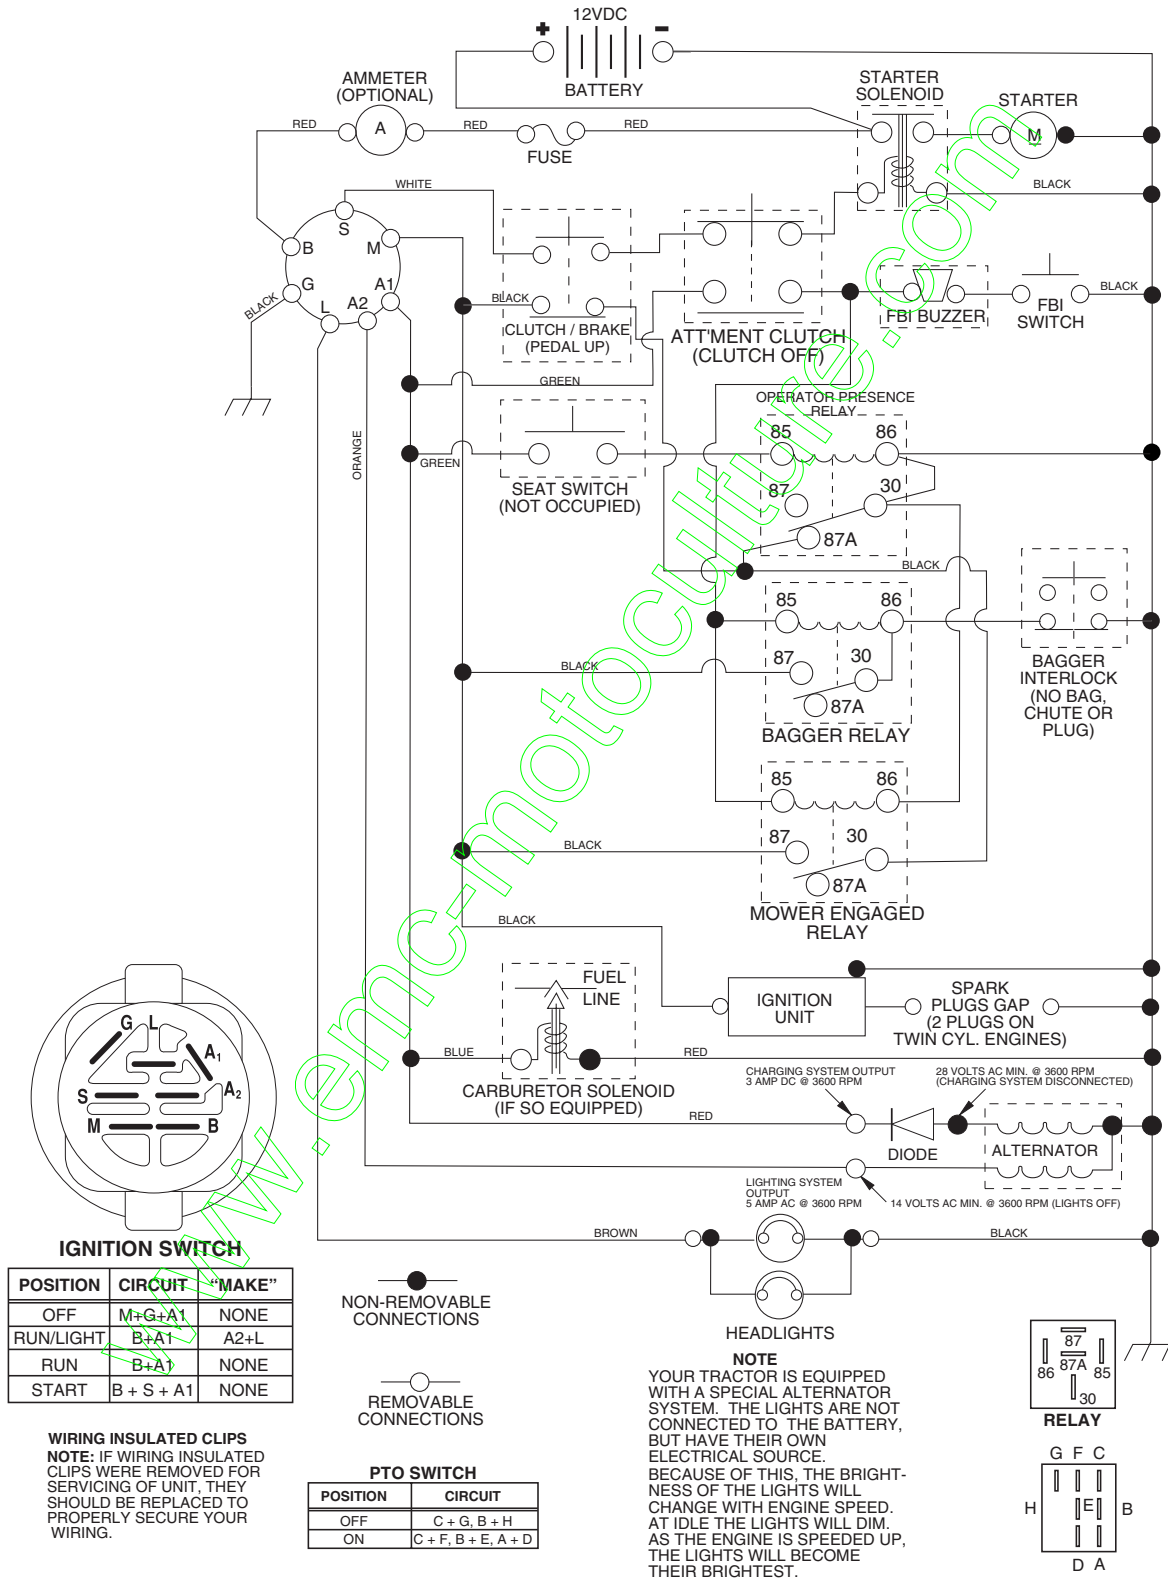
12VDC
+ −
BATTERY
AMMETER
(OPTIONAL)
A
RED RED RED
FUSE
STARTER SOLENOID
STARTER
M
BLACK
WHITE
S
B M
G A1
L A2
BLACK
BLACK
CLUTCH / BRAKE
(PEDAL UP)
ATT'MENT CLUTCH
(CLUTCH OFF)
FBI BUZZER
FBI SWITCH
BLACK
GREEN
ORANGE
GREEN
SEAT SWITCH
(NOT OCCUPIED)
OPERATOR PRESENCE RELAY
85 86
87 30
87A
BLACK
85 86
87 30
87A
BAGGER RELAY
BLACK
BAGGER INTERLOCK
(NO BAG, CHUTE OR PLUG)
85 86
87 30
87A
MOWER ENGAGED RELAY
BLACK
BLACK
FUEL LINE
IGNITION UNIT
SPARK PLUGS GAP
(2 PLUGS ON TWIN CYL. ENGINES)
BLUE
RED
CARBURETOR SOLENOID
(IF SO EQUIPPED)
CHARGING SYSTEM OUTPUT
3 AMP DC @ 3600 RPM
28 VOLTS AC MIN. @ 3600 RPM
(CHARGING SYSTEM DISCONNECTED)
RED
DIODE
ALTERNATOR
LIGHTING SYSTEM OUTPUT
5 AMP AC @ 3600 RPM
14 VOLTS AC MIN. @ 3600 RPM (LIGHTS OFF)
BROWN
BLACK
HEADLIGHTS
G L
$A_1$
S $A_2$
M B
IGNITION SWITCH
| POSITION | CIRCUIT | "MAKE" |
|---|---|---|
| OFF | M+G+A1 | NONE |
| RUN/LIGHT | B+A1 | A2+L |
| RUN | B+A1 | NONE |
| START | B + S + A1 | NONE |

NON-REMOVABLE CONNECTIONS

REMOVABLE CONNECTIONS

WIRING INSULATED CLIPS
NOTE: IF WIRING INSULATED CLIPS WERE REMOVED FOR SERVICING OF UNIT, THEY SHOULD BE REPLACED TO PROPERLY SECURE YOUR WIRING.

PTO SWITCH
| POSITION | CIRCUIT |
|---|---|
| OFF | C + G, B + H |
| ON | C + F, B + E, A + D |

NOTE
YOUR TRACTOR IS EQUIPPED WITH A SPECIAL ALTERNATOR SYSTEM. THE LIGHTS ARE NOT CONNECTED TO THE BATTERY, BUT HAVE THEIR OWN ELECTRICAL SOURCE.
BECAUSE OF THIS, THE BRIGHTNESS OF THE LIGHTS WILL CHANGE WITH ENGINE SPEED. AT IDLE THE LIGHTS WILL DIM. AS THE ENGINE IS SPEEDED UP, THE LIGHTS WILL BECOME THEIR BRIGHTEST.

87
86 87A 85
30
RELAY
G F C
H E B
D A
www.emc-motoculture.com